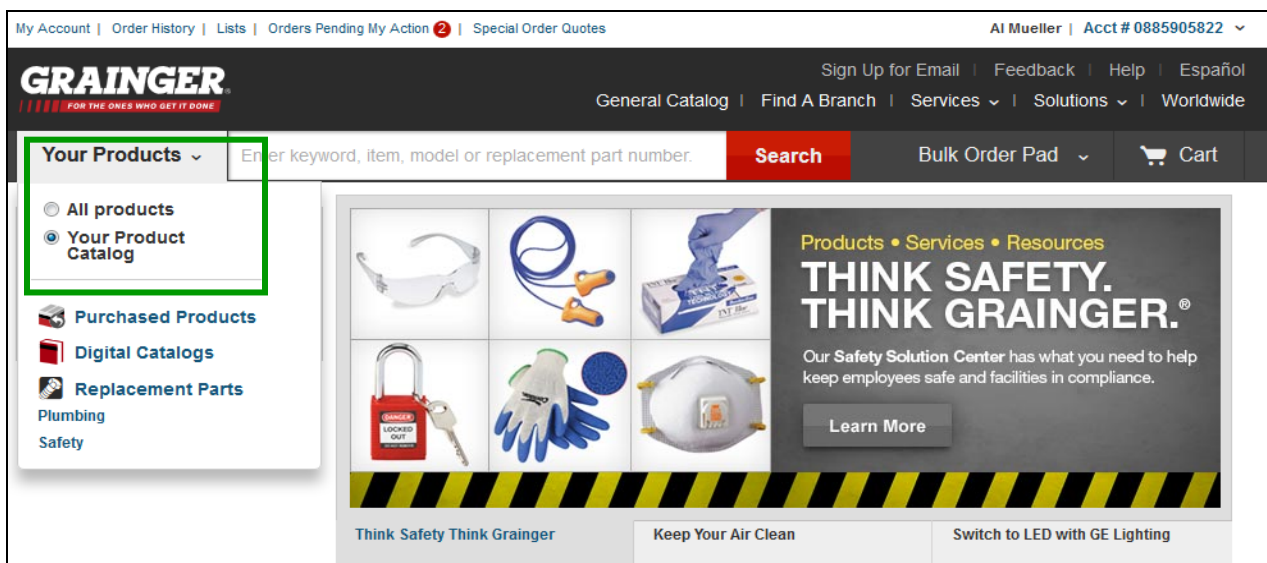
My Account | Order History | Lists | Orders Pending My Action 2 | Special Order Quotes

Al Mueller | Acct # 0885905822

GRAINGER
FOR THE ONES WHO GET IT DONE

Sign Up for Email | Feedback | Help | Español

General Catalog | Find A Branch | Services | Solutions | Worldwide

Your Products

Enter keyword, item, model or replacement part number.

Search

Bulk Order Pad

Cart

All products

Your Product Catalog

Purchased Products

Digital Catalogs

Replacement Parts

Plumbing

Safety

DANGER
LOCKED OUT

Products • Services • Resources

THINK SAFETY.
THINK GRAINGER.®

Our Safety Solution Center has what you need to help keep employees safe and facilities in compliance.

Learn More

Think Safety Think Grainger

Keep Your Air Clean

Switch to LED with GE Lighting